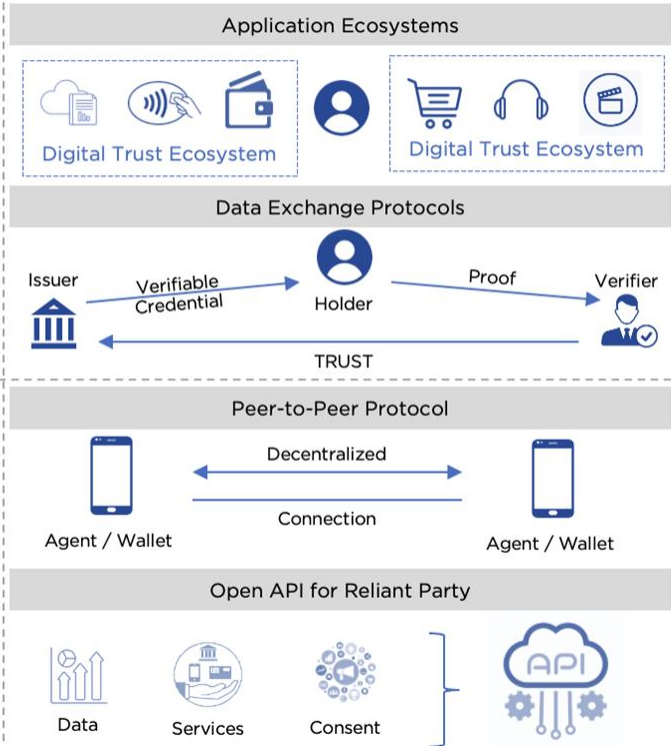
Application Ecosystems

Digital Trust Ecosystem

Digital Trust Ecosystem

Data Exchange Protocols

Issuer

Verifiable Credential

Holder

Proof

Verifier

TRUST

Peer-to-Peer Protocol

Decentralized

Connection

Agent / Wallet

Agent / Wallet

Open API for Reliant Party

Data

Services

Consent

API